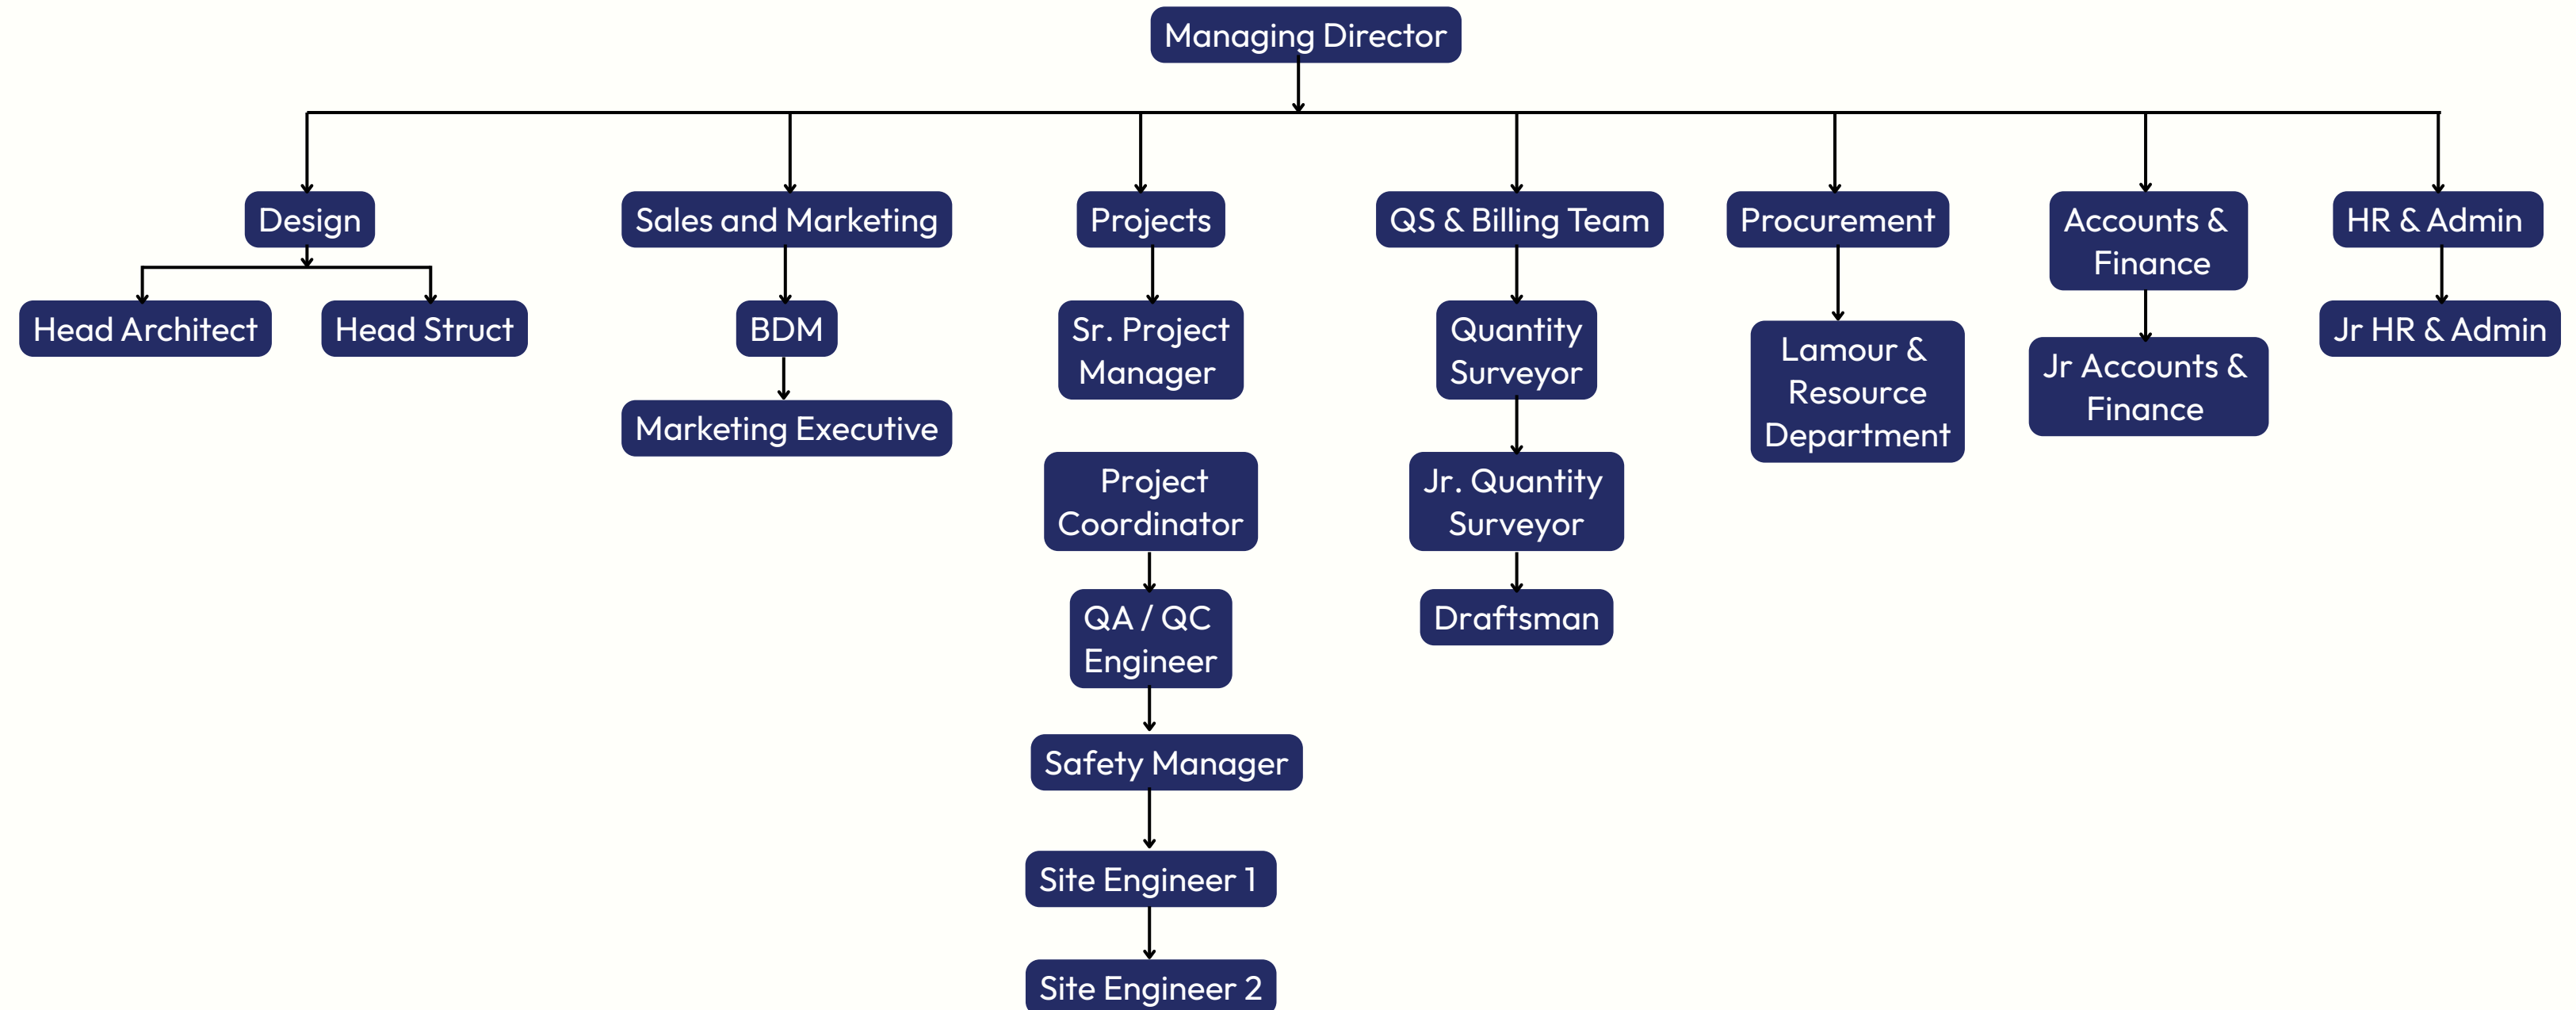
Managing Director

Design

Head Architect

Head Struct

Sales and Marketing

BDM

Marketing Executive

Projects

Sr. Project Manager

Project Coordinator

QA / QC Engineer

Safety Manager

Site Engineer 1

Site Engineer 2

QS & Billing Team

Quantity Surveyor

Jr. Quantity Surveyor

Draftsman

Procurement

Lamour & Resource Department

Accounts & Finance

Jr Accounts & Finance

HR & Admin

Jr HR & Admin